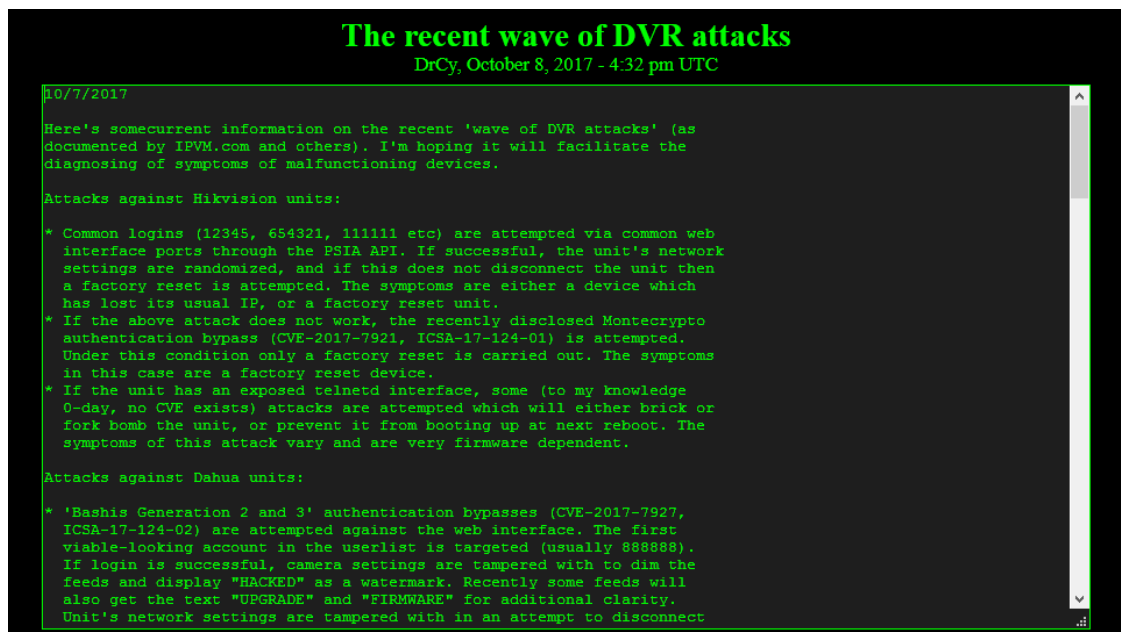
The recent wave of DVR attacks

DrCy, October 8, 2017 - 4:32 pm UTC

10/7/2017

Here's somecurrent information on the recent 'wave of DVR attacks' (as documented by IPVM.com and others). I'm hoping it will facilitate the diagnosing of symptoms of malfunctioning devices.

Attacks against Hikvision units:

* Common logins (12345, 654321, 111111 etc) are attempted via common web interface ports through the PSIA API. If successful, the unit's network settings are randomized, and if this does not disconnect the unit then a factory reset is attempted. The symptoms are either a device which has lost its usual IP, or a factory reset unit.
* If the above attack does not work, the recently disclosed Montecrypto authentication bypass (CVE-2017-7921, ICSA-17-124-01) is attempted. Under this condition only a factory reset is carried out. The symptoms in this case are a factory reset device.
* If the unit has an exposed telnetd interface, some (to my knowledge 0-day, no CVE exists) attacks are attempted which will either brick or fork bomb the unit, or prevent it from booting up at next reboot. The symptoms of this attack vary and are very firmware dependent.

Attacks against Dahua units:

* 'Bashis Generation 2 and 3' authentication bypasses (CVE-2017-7927, ICSA-17-124-02) are attempted against the web interface. The first viable-looking account in the userlist is targeted (usually 888888). If login is successful, camera settings are tampered with to dim the feeds and display "HACKED" as a watermark. Recently some feeds will also get the text "UPGRADE" and "FIRMWARE" for additional clarity. Unit's network settings are tampered with in an attempt to disconnect